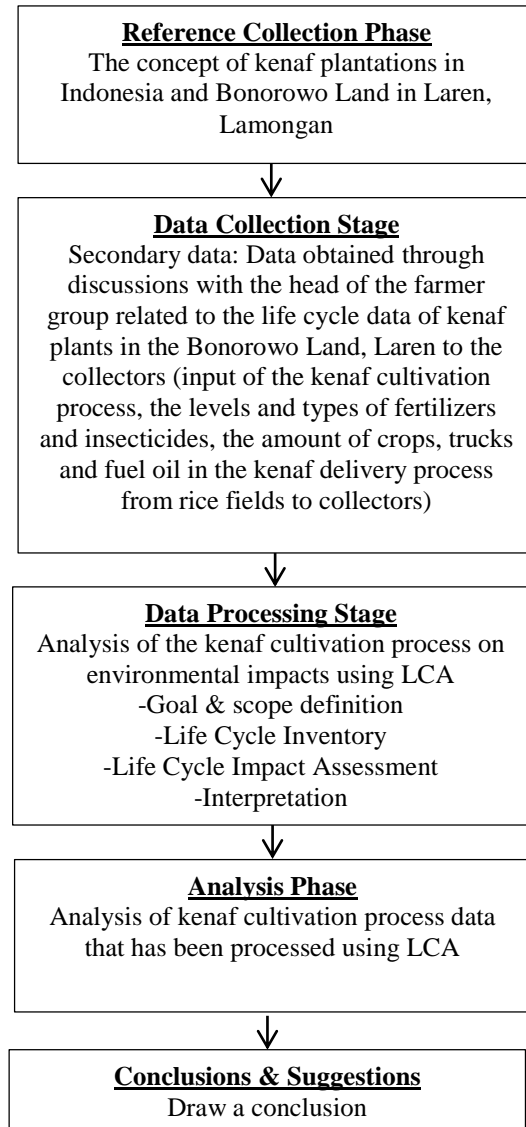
Reference Collection Phase
The concept of kenaf plantations in Indonesia and Bonorowo Land in Laren, Lamongan

Data Collection Stage
Secondary data: Data obtained through discussions with the head of the farmer group related to the life cycle data of kenaf plants in the Bonorowo Land, Laren to the collectors (input of the kenaf cultivation process, the levels and types of fertilizers and insecticides, the amount of crops, trucks and fuel oil in the kenaf delivery process from rice fields to collectors)

Data Processing Stage
Analysis of the kenaf cultivation process on environmental impacts using LCA
-Goal & scope definition
-Life Cycle Inventory
-Life Cycle Impact Assessment
-Interpretation

Analysis Phase
Analysis of kenaf cultivation process data that has been processed using LCA

Conclusions & Suggestions
Draw a conclusion